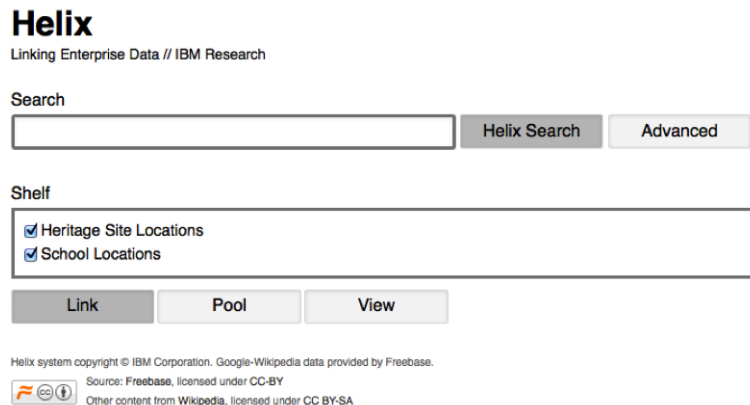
Helix

Linking Enterprise Data // IBM Research

Search

Helix Search

Advanced

Shelf

Heritage Site Locations
School Locations

Link

Pool

View

Helix system copyright © IBM Corporation. Google-Wikipedia data provided by Freebase.

Source: Freebase, licensed under CC-BY
Other content from Wikipedia, licensed under CC BY-SA